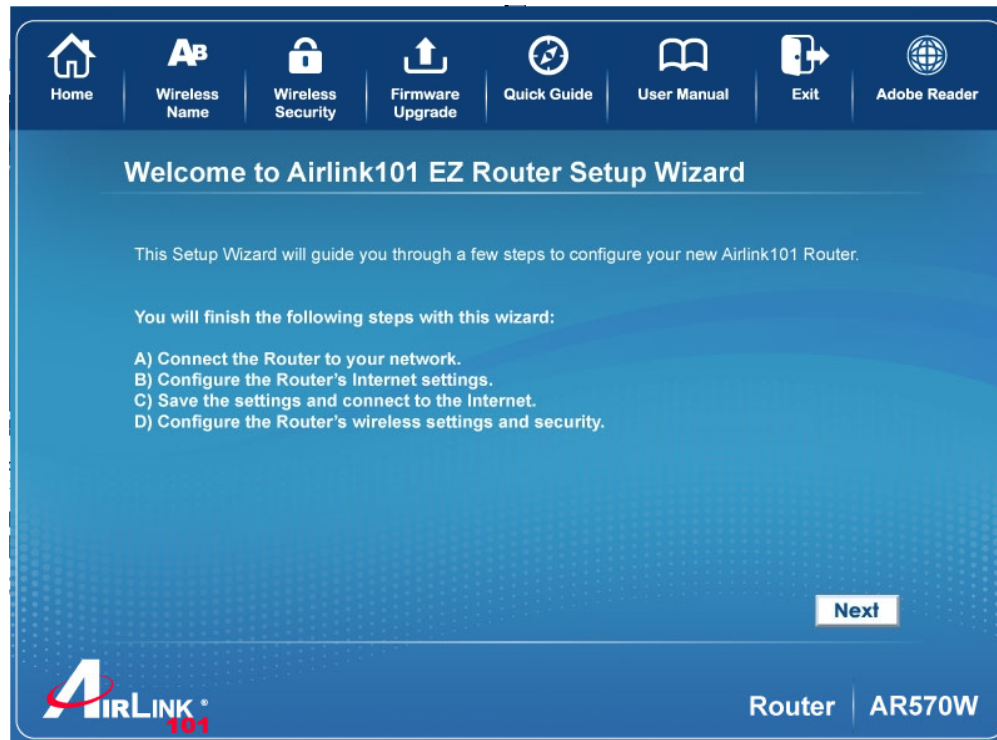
Home
AB
Wireless Name
Wireless Security
Firmware Upgrade
Quick Guide
User Manual
Exit
Adobe Reader

Welcome to Airlink101 EZ Router Setup Wizard

This Setup Wizard will guide you through a few steps to configure your new Airlink101 Router.

You will finish the following steps with this wizard:

A) Connect the Router to your network.
B) Configure the Router's Internet settings.
C) Save the settings and connect to the Internet.
D) Configure the Router's wireless settings and security.

Next

AIRLINK® 101

Router | AR570W